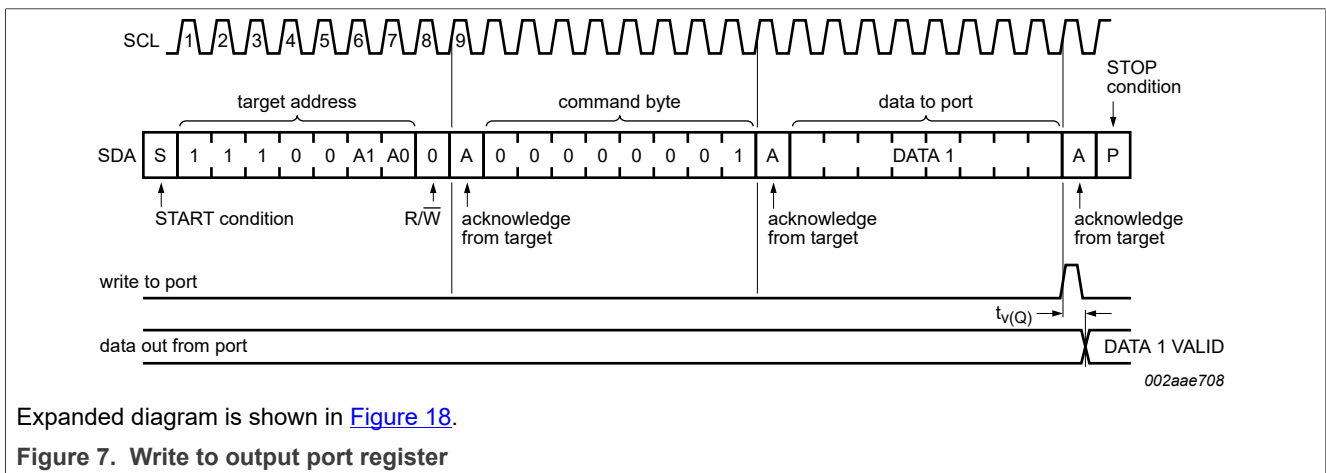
SCL 1 2 3 4 5 6 7 8 9

target address

command byte

data to port

STOP condition

| SDA | S | 1 | 1 | 1 | 0 | 0 | A1 | A0 | 0 | A | 0 | 0 | 0 | 0 | 0 | 0 | 0 | 1 | A | DATA 1 | A | P |
|---|---|---|---|---|---|---|---|---|---|---|---|---|---|---|---|---|---|---|---|---|---|---|

START condition

$R/\overline{W}$

acknowledge from target

acknowledge from target

acknowledge from target

write to port

$t_{v(Q)}$

data out from port

DATA 1 VALID

002aae708

Expanded diagram is shown in Figure 18.

Figure 7. Write to output port register